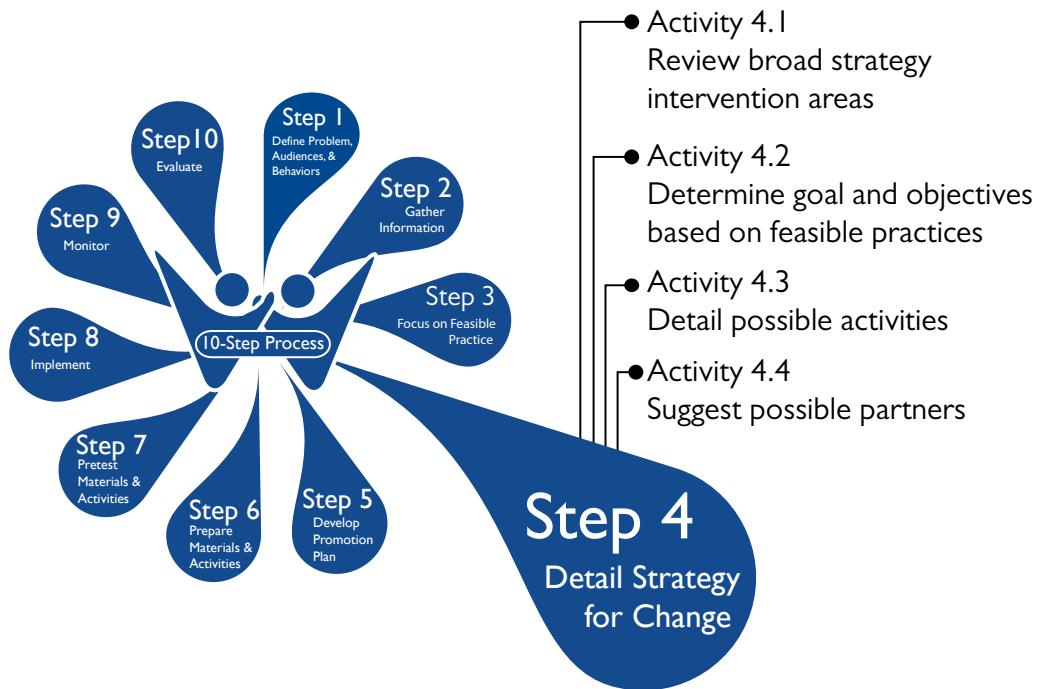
Step 10
Evaluate

Step 1
Define Problem, Audiences, & Behaviors

Step 2
Gather Information

Step 9
Monitor

Step 3
Focus on Feasible Practice

10-Step Process

Step 8
Implement

Step 7
Pretest Materials & Activities

Step 6
Prepare Materials & Activities

Step 5
Develop Promotion Plan

Step 4
Detail Strategy for Change

Activity 4.1
Review broad strategy intervention areas

Activity 4.2
Determine goal and objectives based on feasible practices

Activity 4.3
Detail possible activities

Activity 4.4
Suggest possible partners